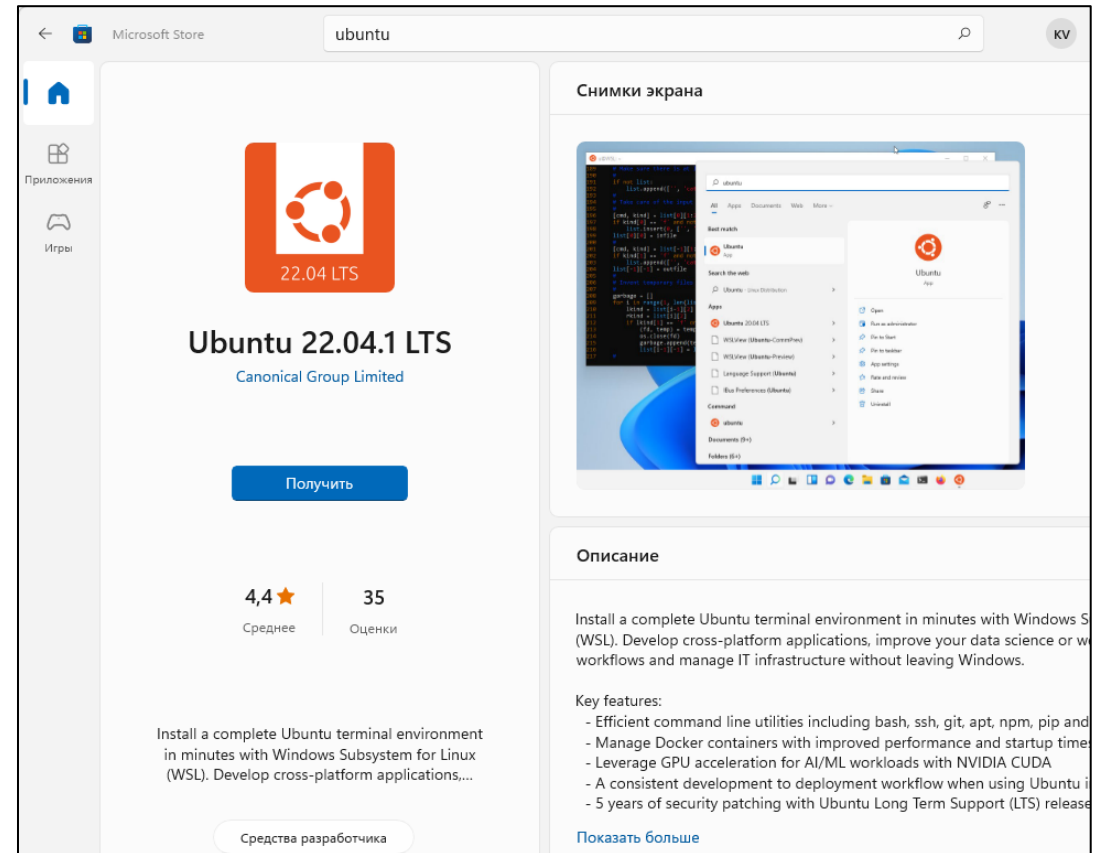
Microsoft Store

ubuntu

KV

Приложения

Игры

22.04 LTS

Ubuntu 22.04.1 LTS

Canonical Group Limited

Получить

4,4 ★
Среднее

35
Оценки

Install a complete Ubuntu terminal environment in minutes with Windows Subsystem for Linux (WSL). Develop cross-platform applications,...

Средства разработчика

Снимки экрана

Описание

Install a complete Ubuntu terminal environment in minutes with Windows S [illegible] (WSL). Develop cross-platform applications, improve your data science or w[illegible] workflows and manage IT infrastructure without leaving Windows.

Key features:
- Efficient command line utilities including bash, ssh, git, apt, npm, pip and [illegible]
- Manage Docker containers with improved performance and startup time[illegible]
- Leverage GPU acceleration for AI/ML workloads with NVIDIA CUDA
- A consistent development to deployment workflow when using Ubuntu i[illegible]
- 5 years of security patching with Ubuntu Long Term Support (LTS) release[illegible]

Показать больше